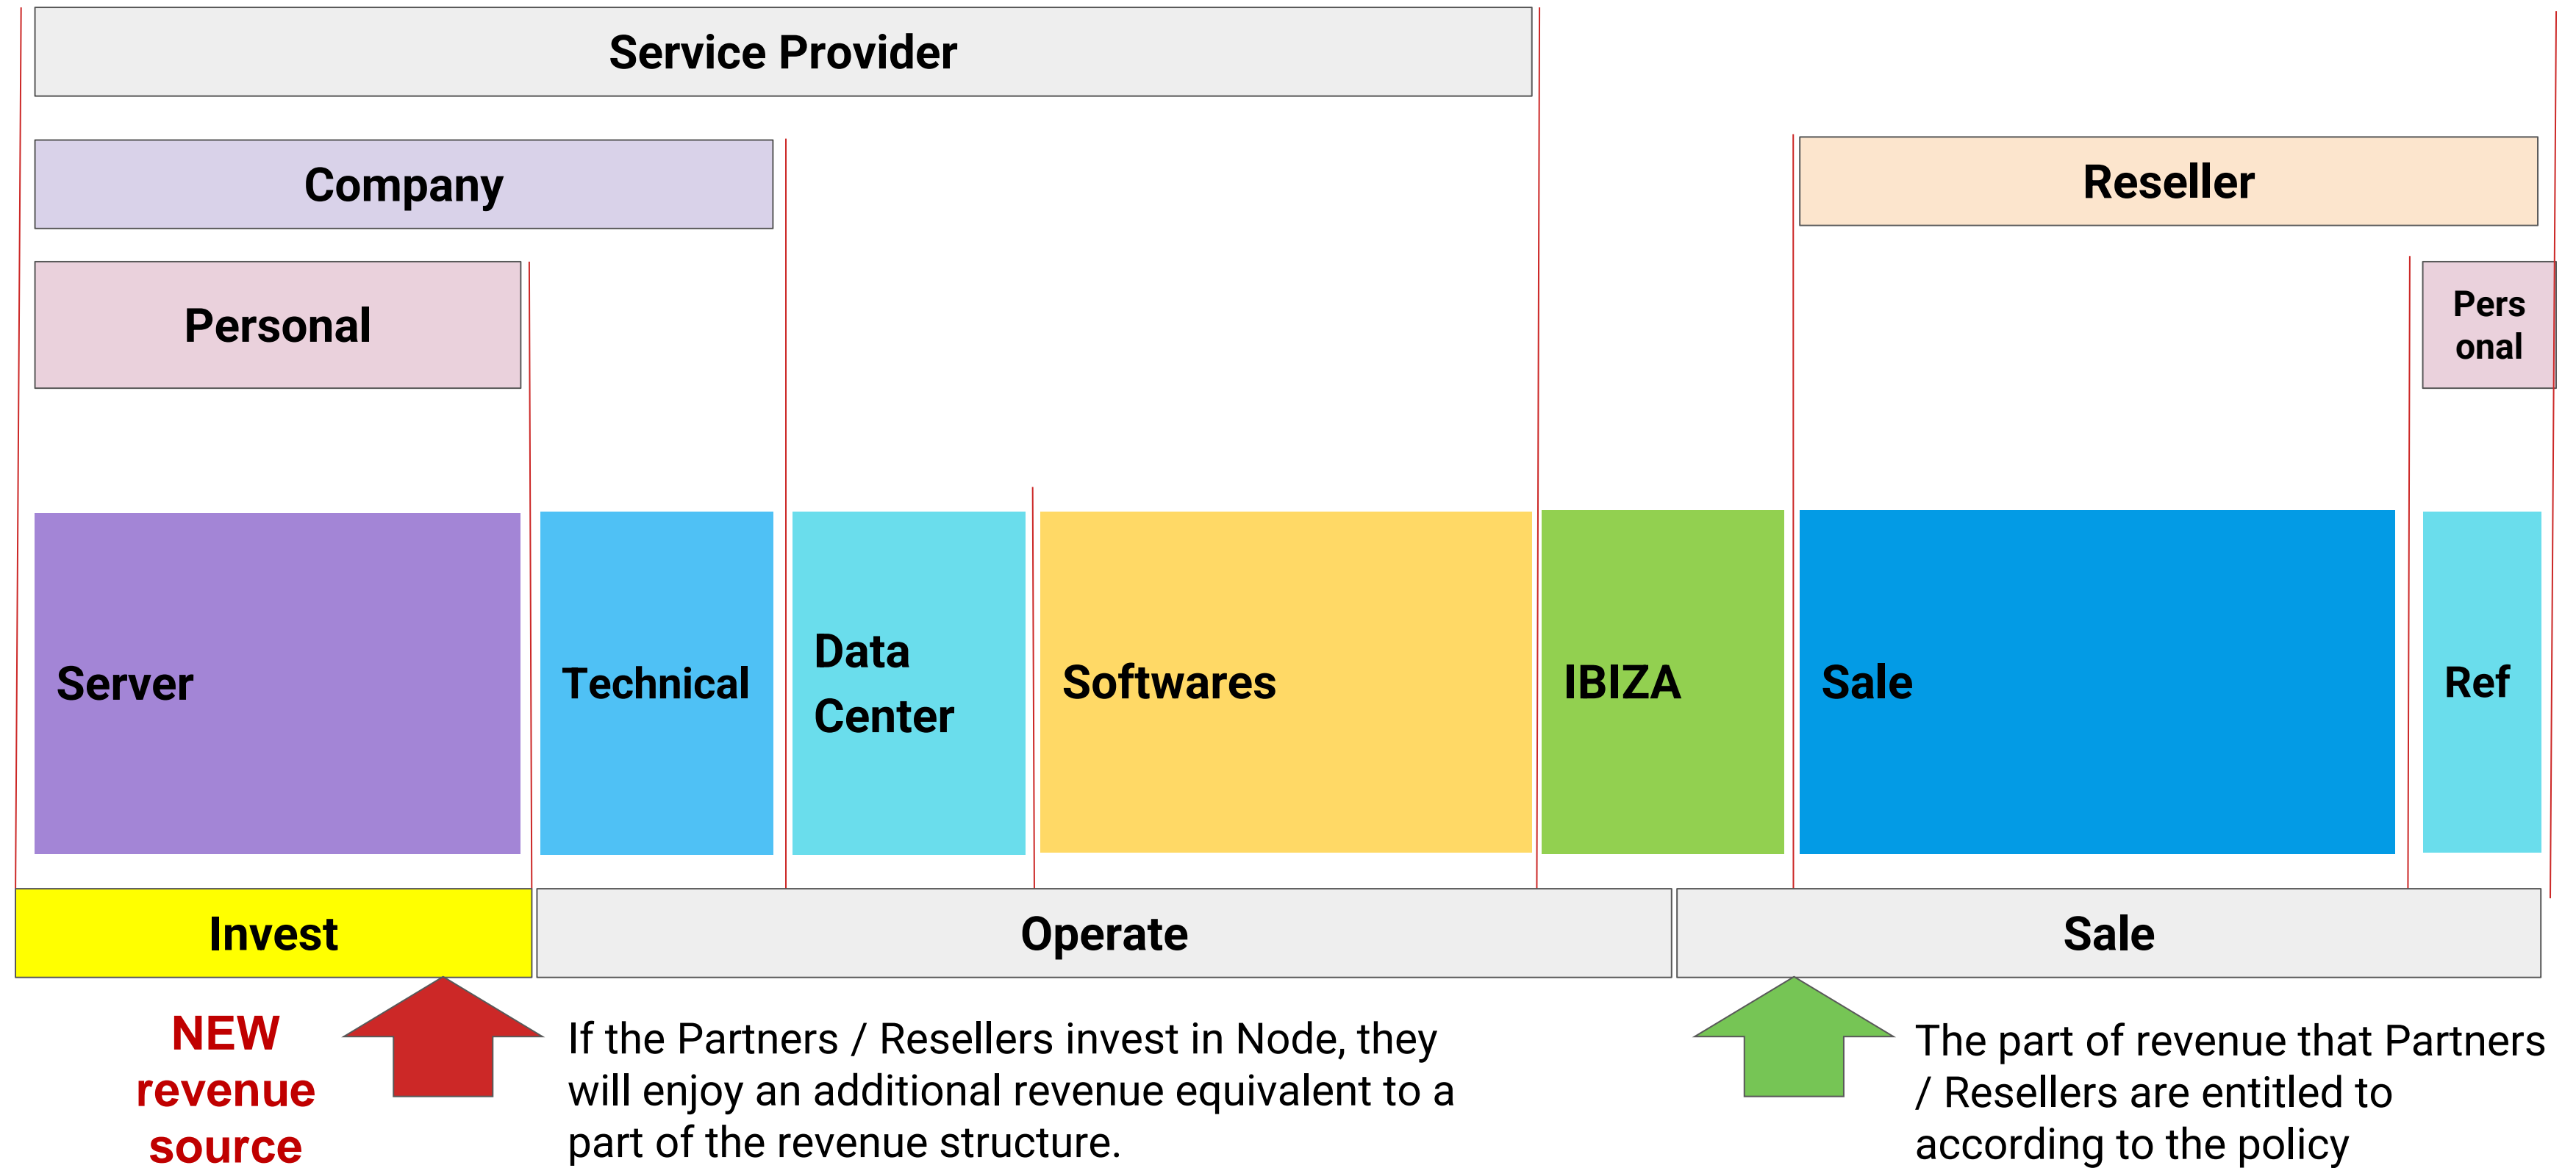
Service Provider

Company

Reseller

Personal

Pers onal

Server

Technical

Data Center

Softwares

IBIZA

Sale

Ref

Invest

Operate

Sale

NEW revenue source

If the Partners / Resellers invest in Node, they will enjoy an additional revenue equivalent to a part of the revenue structure.

The part of revenue that Partners / Resellers are entitled to according to the policy